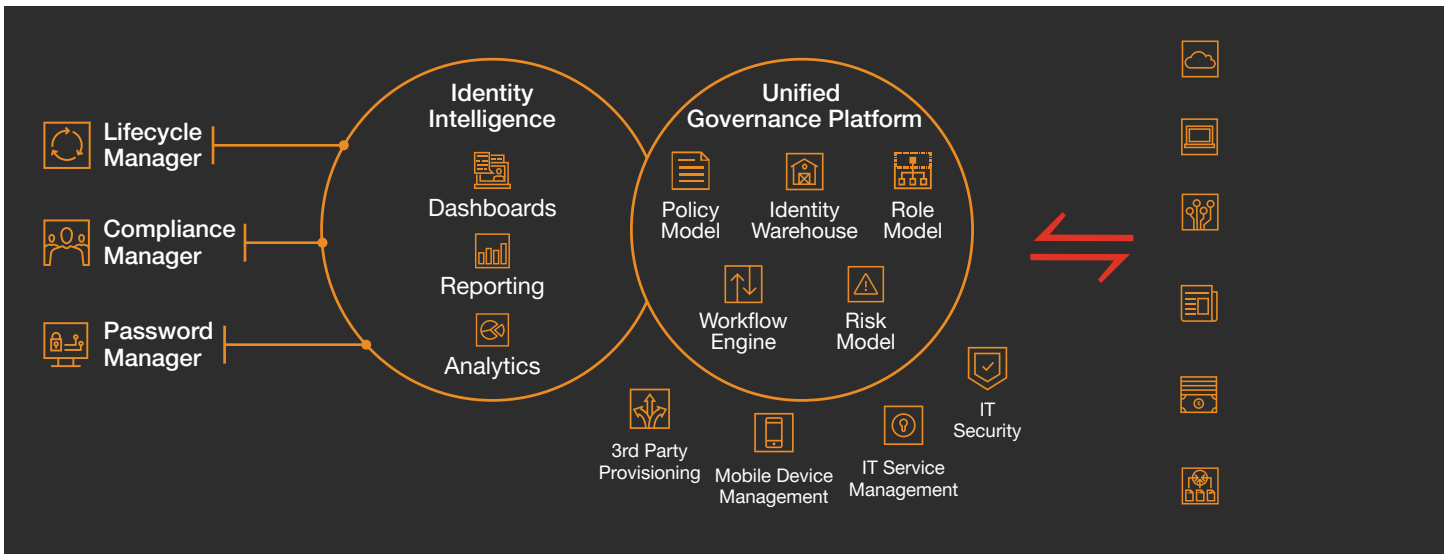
Lifecycle Manager

Compliance Manager

Password Manager

Identity Intelligence

Dashboards

Reporting

Analytics

Unified Governance Platform

Policy Model

Identity Warehouse

Role Model

Workflow Engine

Risk Model

3rd Party Provisioning

Mobile Device Management

IT Service Management

IT Security